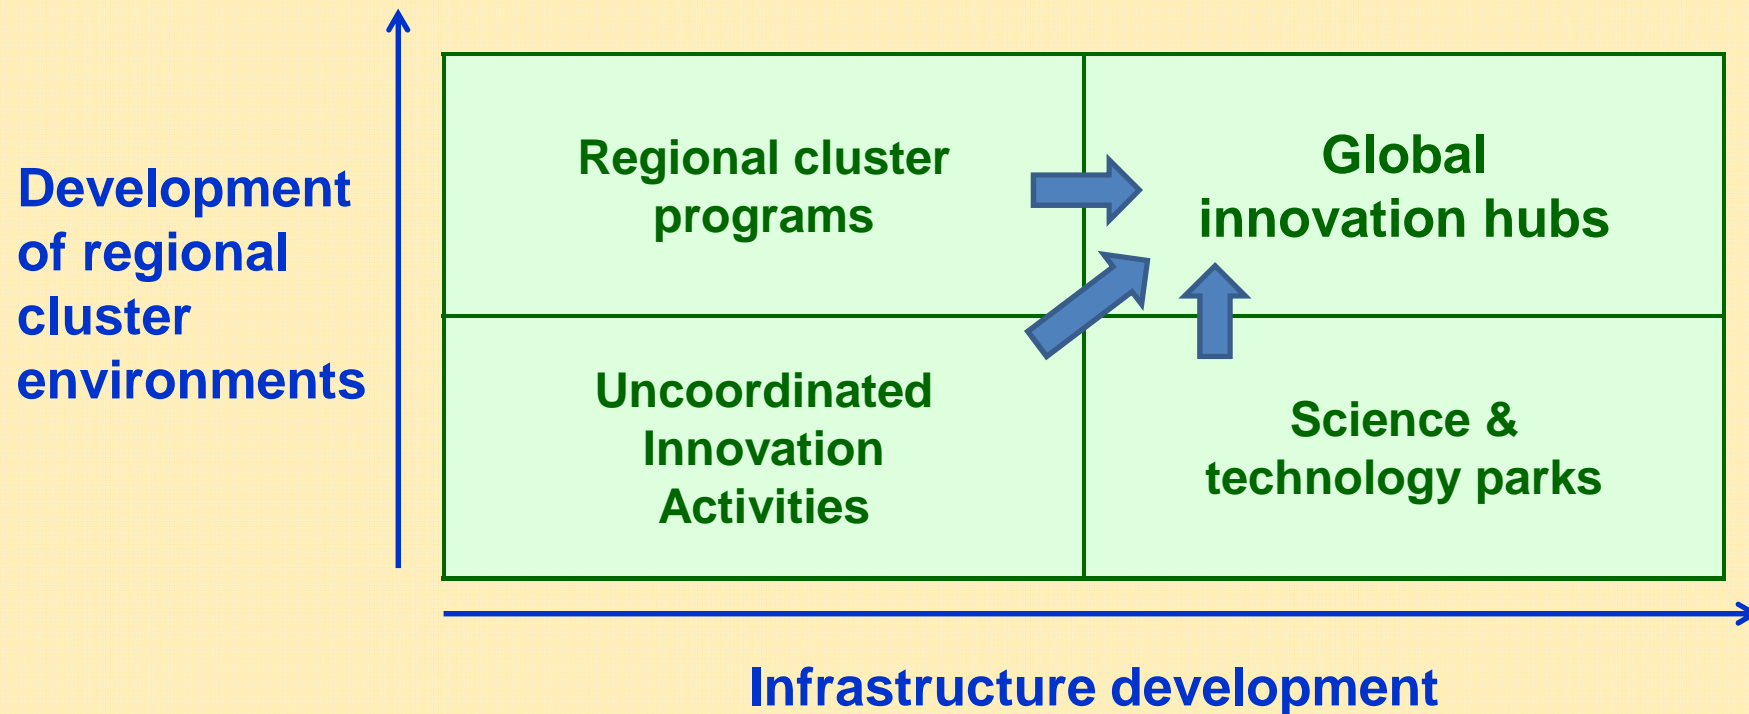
Development of regional cluster environments

| Regional cluster programs | Global innovation hubs |
|---|---|
| Uncoordinated Innovation Activities | Science & technology parks |

Infrastructure development